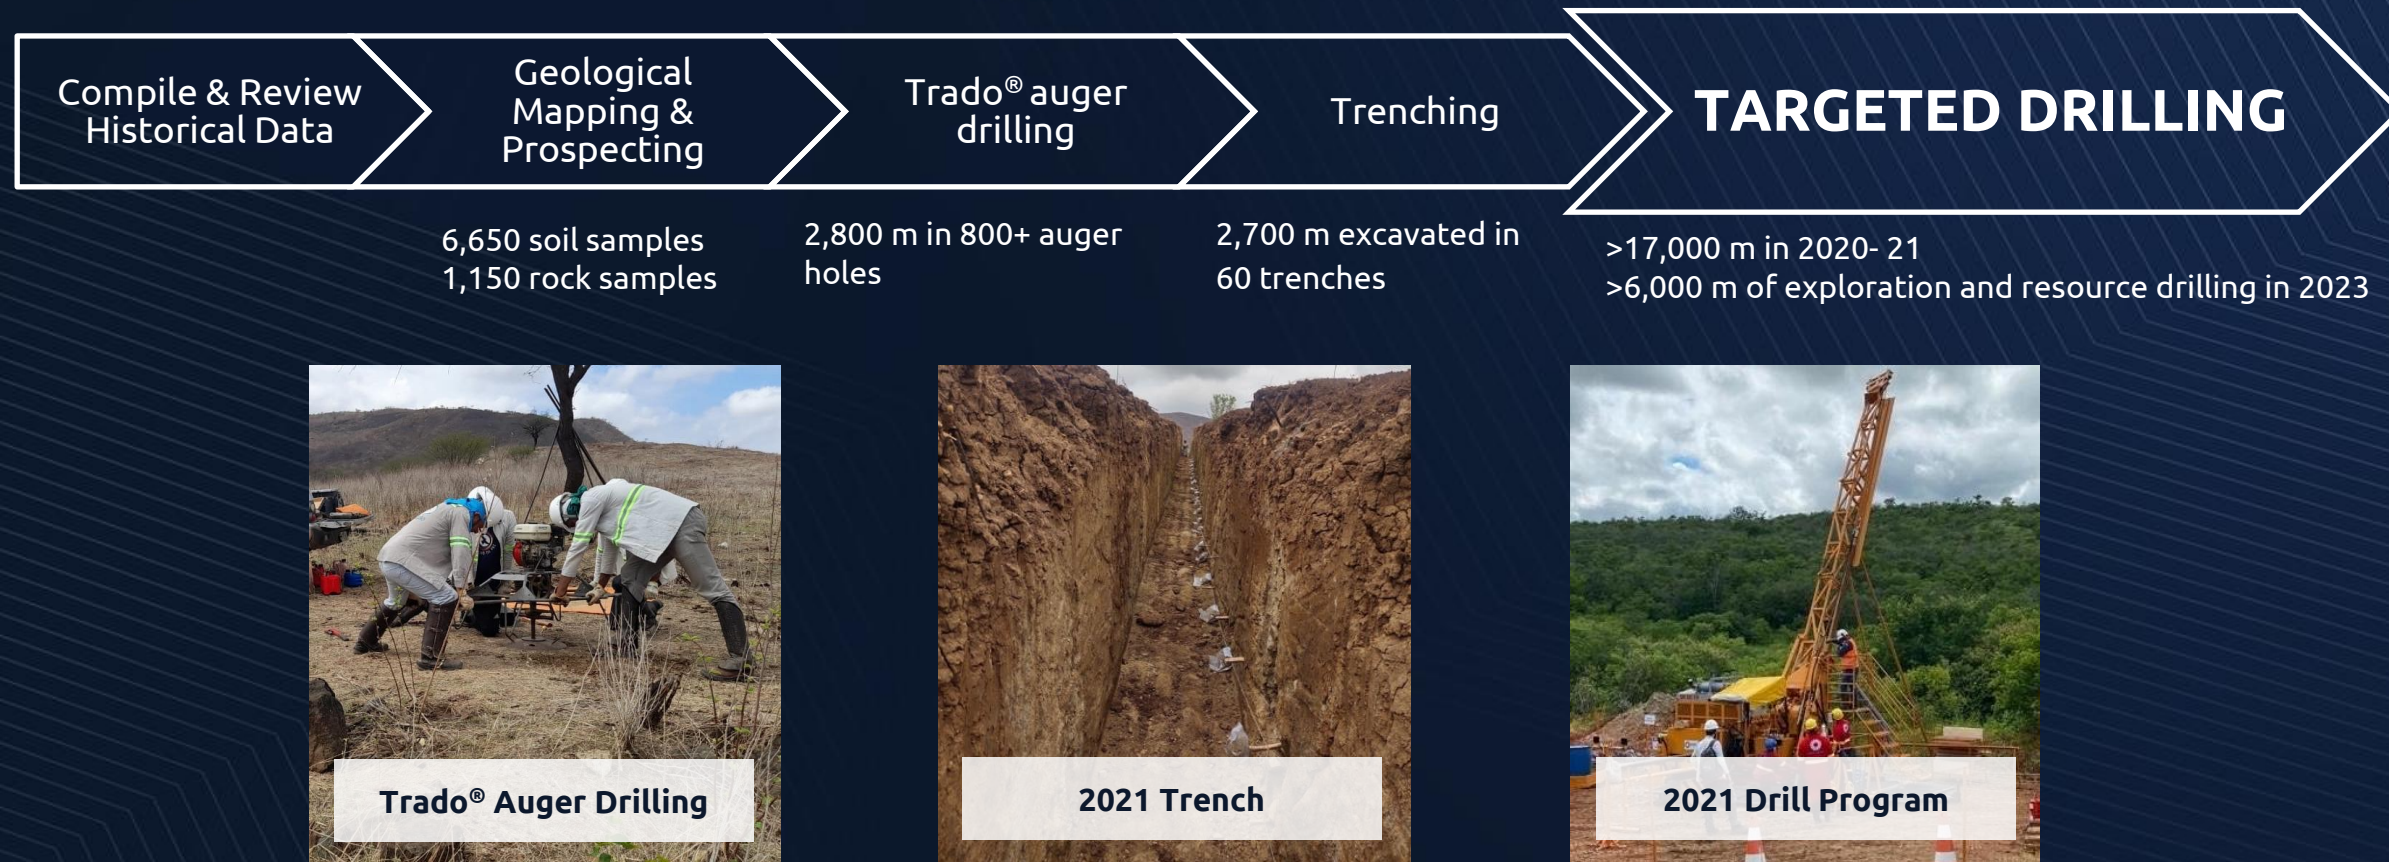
Compile & Review Historical Data

Geological Mapping & Prospecting

Trado® auger drilling

Trenching

TARGETED DRILLING

6,650 soil samples
1,150 rock samples

2,800 m in 800+ auger holes

2,700 m excavated in 60 trenches

>17,000 m in 2020- 21
>6,000 m of exploration and resource drilling in 2023

Trado® Auger Drilling

2021 Trench

2021 Drill Program